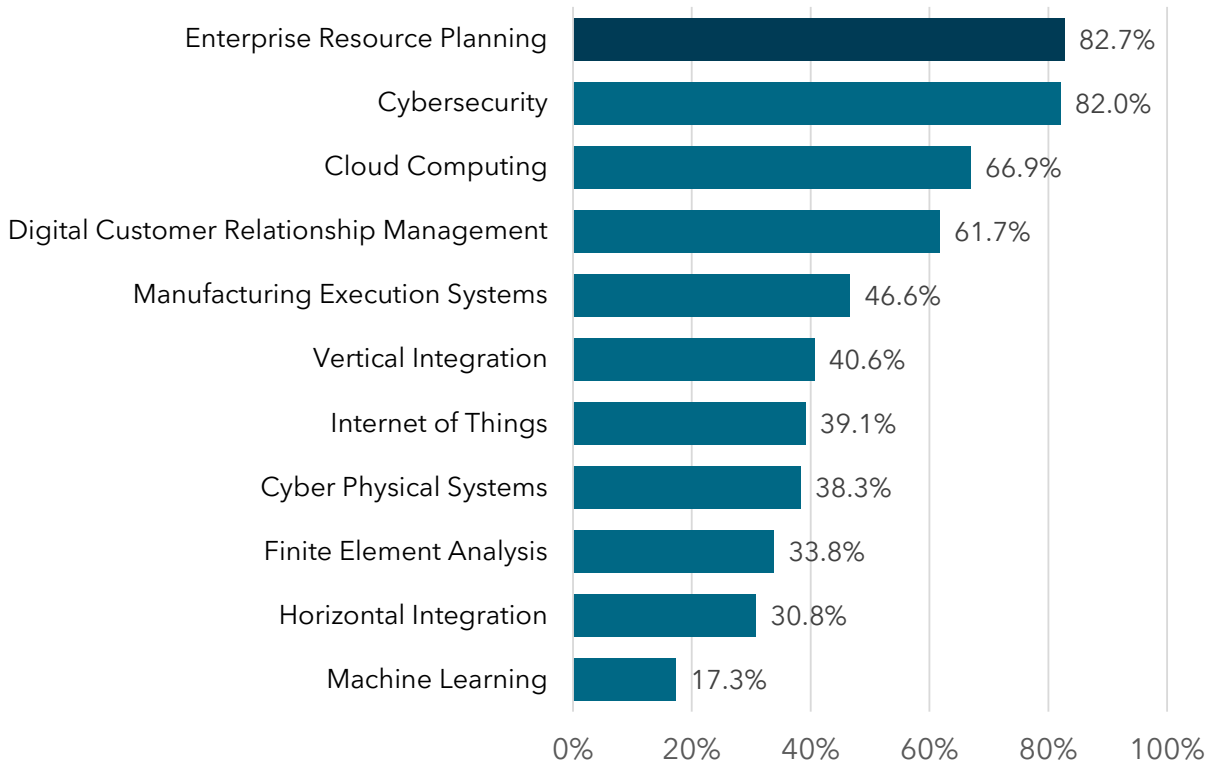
| Category | Value |
|---|---|
| Enterprise Resource Planning | 82.7% |
| Cybersecurity | 82.0% |
| Cloud Computing | 66.9% |
| Digital Customer Relationship Management | 61.7% |
| Manufacturing Execution Systems | 46.6% |
| Vertical Integration | 40.6% |
| Internet of Things | 39.1% |
| Cyber Physical Systems | 38.3% |
| Finite Element Analysis | 33.8% |
| Horizontal Integration | 30.8% |
| Machine Learning | 17.3% |

0% 20% 40% 60% 80% 100%